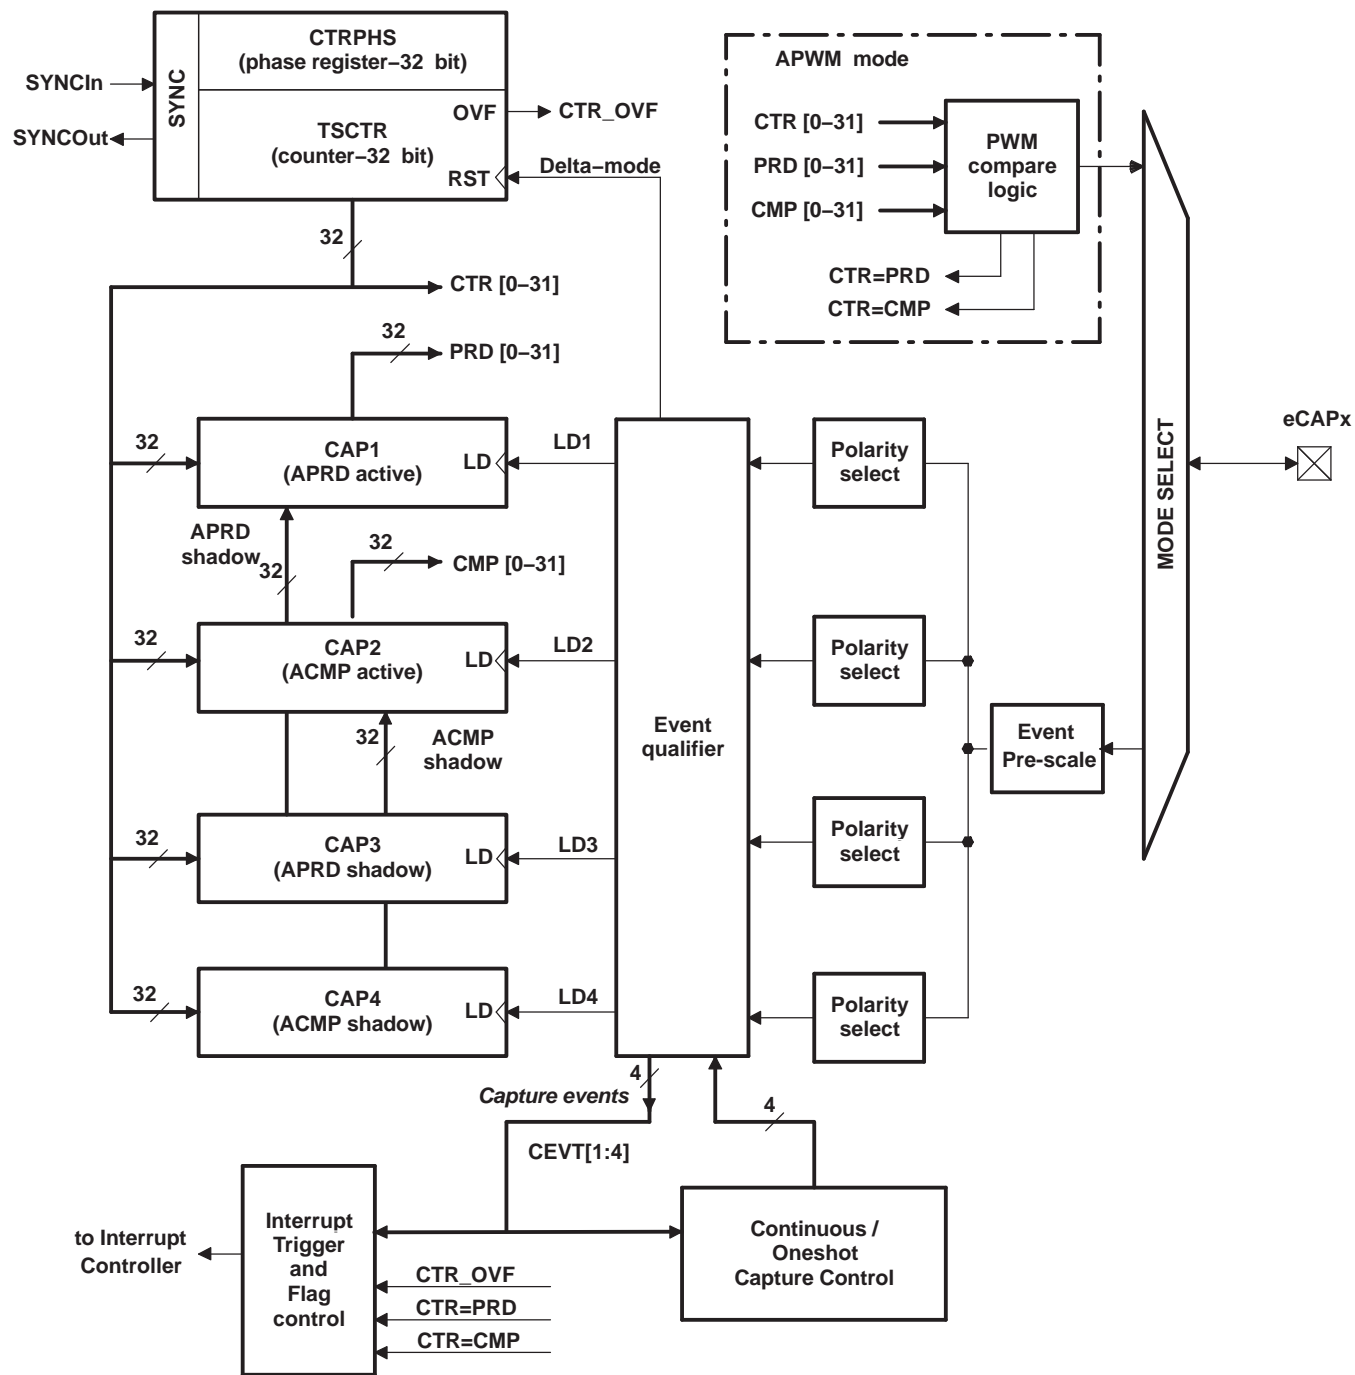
SYNCIn
SYNCOut
SYNC
CTRPHS
(phase register−32 bit)
TSCTR
(counter−32 bit)
OVF
CTR_OVF
RST
Delta−mode

APWM mode
CTR [0−31]
PRD [0−31]
CMP [0−31]
PWM compare logic
CTR=PRD
CTR=CMP

32
CTR [0−31]
32
PRD [0−31]
32
CAP1
(APRD active)
LD
LD1
Polarity select
eCAPx
APRD shadow
32
32
CMP [0−31]
MODE SELECT
32
CAP2
(ACMP active)
LD
LD2
Polarity select
32
ACMP shadow
Event qualifier
Event Pre-scale
32
CAP3
(APRD shadow)
LD
LD3
Polarity select
32
CAP4
(ACMP shadow)
LD
LD4
Polarity select
4
Capture events
4
CEVT[1:4]
to Interrupt Controller
Interrupt Trigger and Flag control
Continuous / Oneshot Capture Control
CTR_OVF
CTR=PRD
CTR=CMP